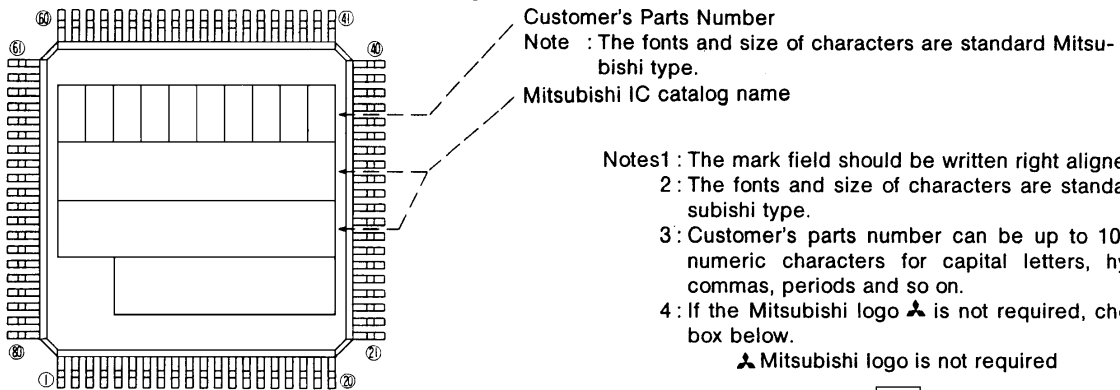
⑥⓪ ④①
⑥① ④⓪
⑧⓪ ②①
① ②⓪

Customer's Parts Number
Note : The fonts and size of characters are standard Mitsubishi type.
Mitsubishi IC catalog name

Notes1 : The mark field should be written right aligne
2 : The fonts and size of characters are standa subishi type.
3 : Customer's parts number can be up to 10 numeric characters for capital letters, hy commas, periods and so on.
4 : If the Mitsubishi logo ⅄ is not required, che box below.
⅄ Mitsubishi logo is not required